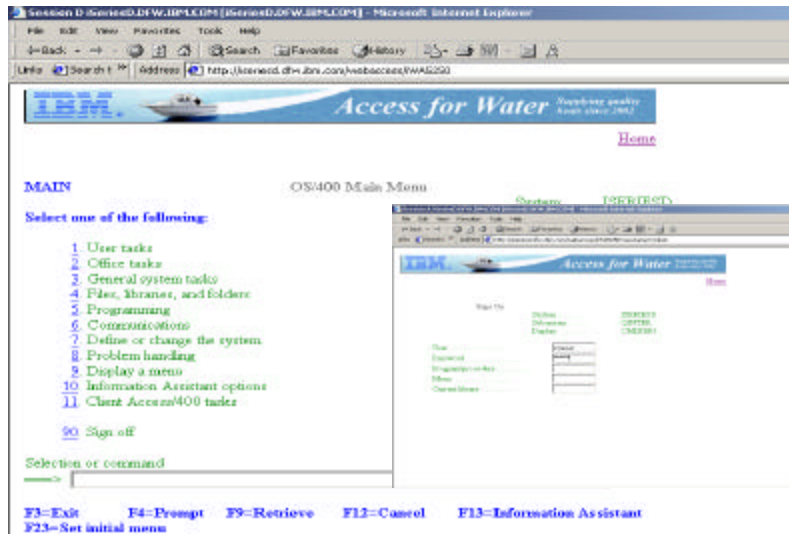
Session D iSeriesD.DFW.IBM.COM [iSeriesD.DFW.IBM.COM] - Microsoft Internet Explorer

File Edit View Favorites Tools Help

Back Search Favorites History

Links Search Address http://iseriesd.dfw.ibm.com/webaccess/iWAEJ260

IBM. Access for Water Supplying quality boats since 1902

Home

MAIN

OS/400 Main Menu

System: ISERIESD

Select one of the following:

1. User tasks
2. Office tasks
3. General system tasks
4. Files, libraries, and folders
5. Programming
6. Communications
7. Define or change the system
8. Problem handling
9. Display a menu
10. Information Assistant options
11. Client Access/400 tasks

90. Sign off

Selection or command

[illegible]

IBM. Access for Water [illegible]

Home

Sign On

System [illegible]
Subsystem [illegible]
Display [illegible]

User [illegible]
Password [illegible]
Program/procedure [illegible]
Menu
Current library

F3=Exit F4=Prompt F9=Retrieve F12=Cancel F13=Information Assistant
F23=Set initial menu